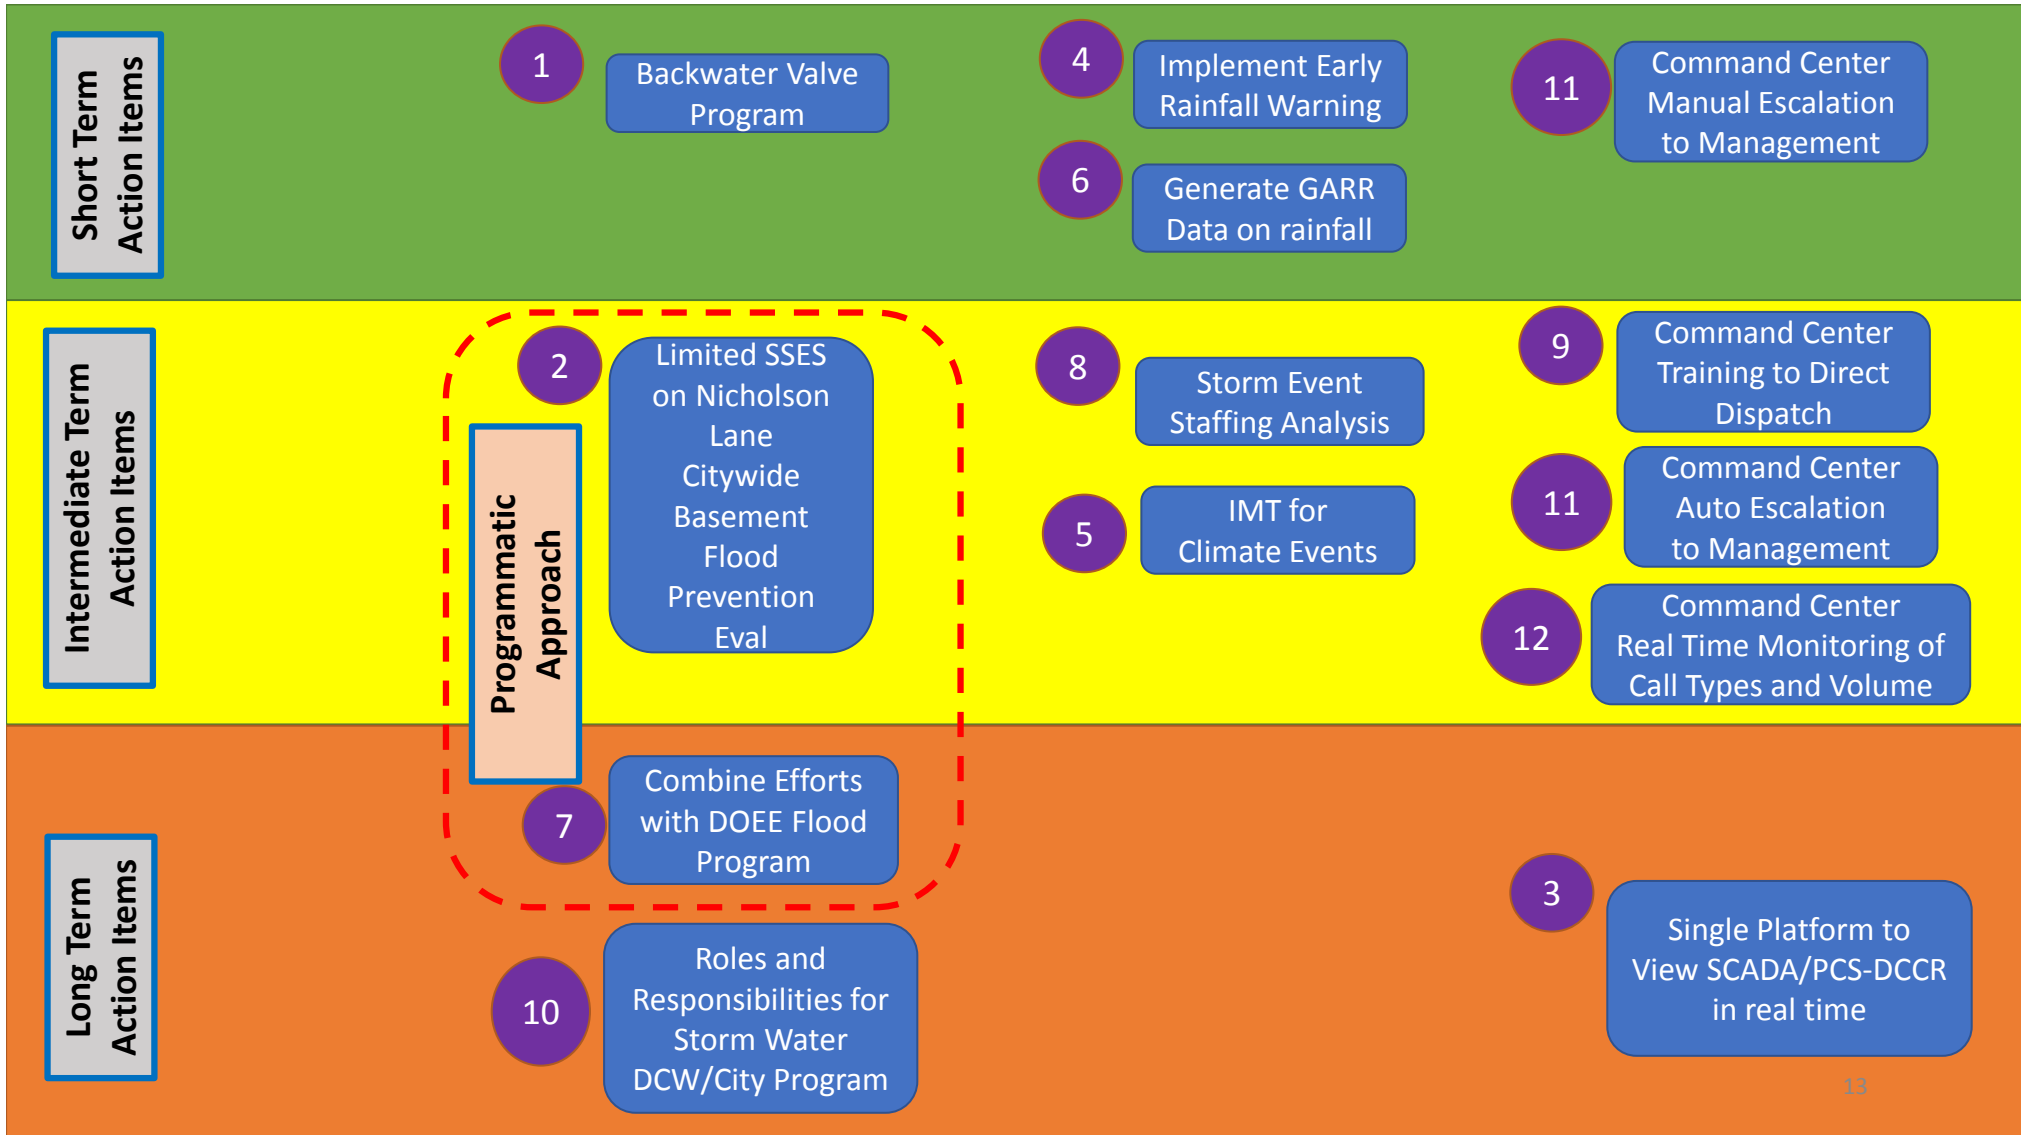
Short Term Action Items

1 Backwater Valve Program

4 Implement Early Rainfall Warning

6 Generate GARR Data on rainfall

11 Command Center Manual Escalation to Management

Intermediate Term Action Items

Programmatic Approach

2 Limited SSES on Nicholson Lane Citywide Basement Flood Prevention Eval

8 Storm Event Staffing Analysis

5 IMT for Climate Events

9 Command Center Training to Direct Dispatch

11 Command Center Auto Escalation to Management

12 Command Center Real Time Monitoring of Call Types and Volume

Long Term Action Items

7 Combine Efforts with DOEE Flood Program

10 Roles and Responsibilities for Storm Water DCW/City Program

3 Single Platform to View SCADA/PCS-DCCR in real time

13